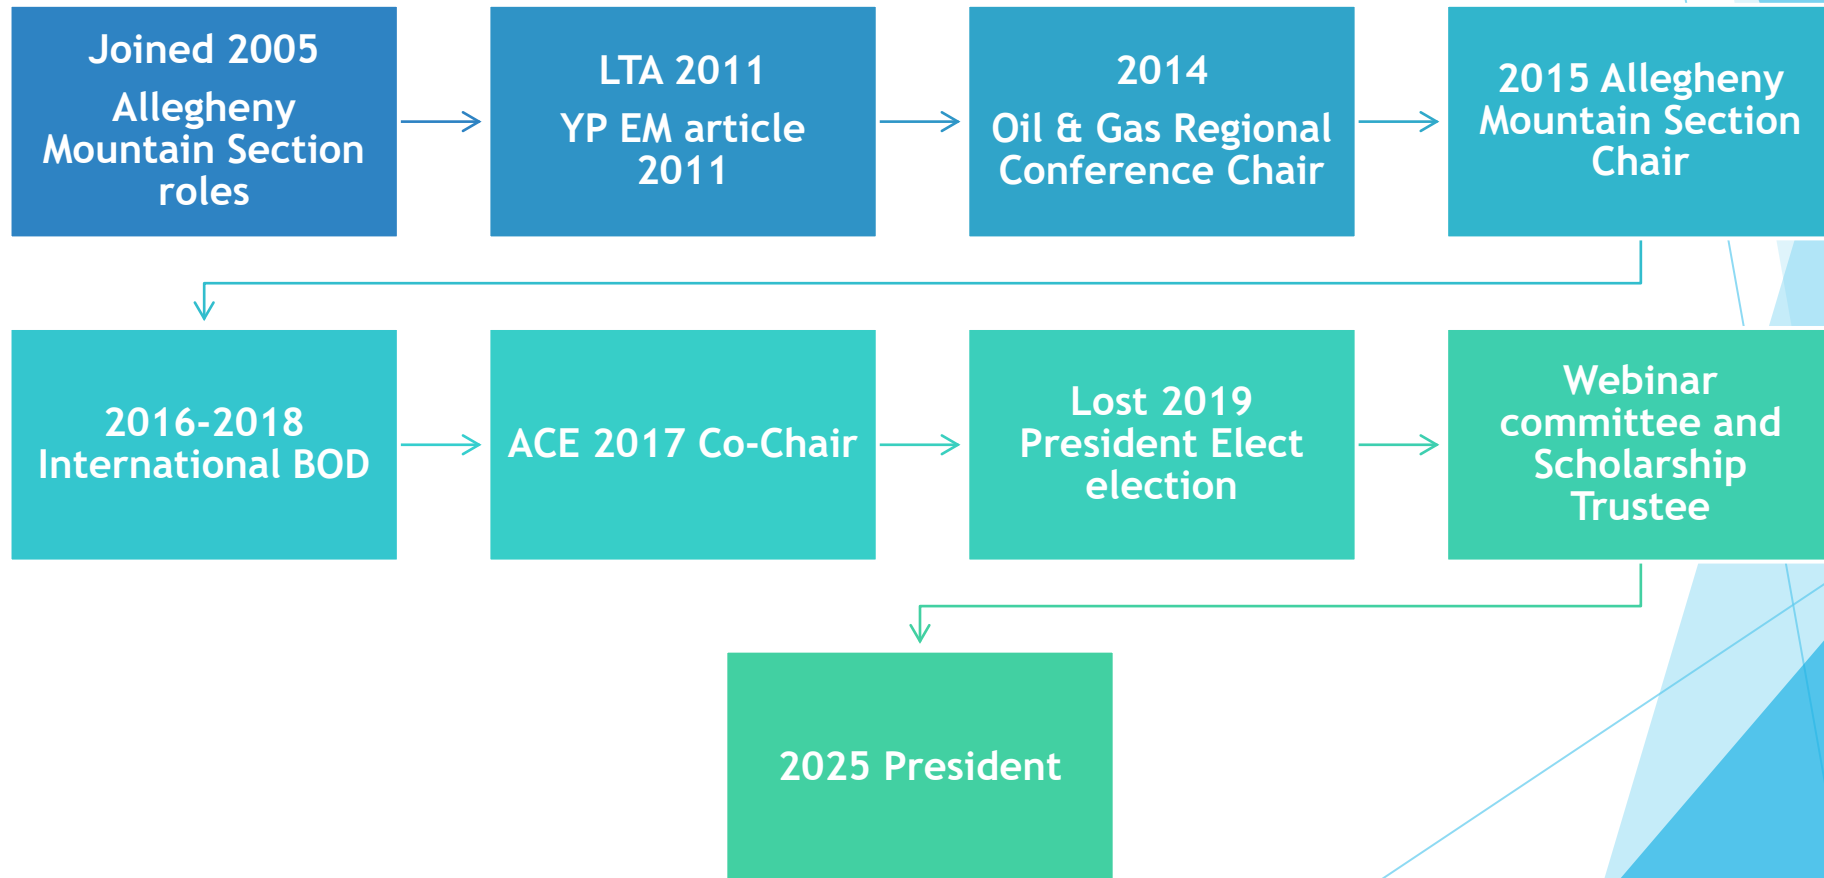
Joined 2005

Allegheny Mountain Section roles

LTA 2011

YP EM article 2011

2014

Oil & Gas Regional Conference Chair

2015 Allegheny Mountain Section Chair

2016-2018 International BOD

ACE 2017 Co-Chair

Lost 2019 President Elect election

Webinar committee and Scholarship Trustee

2025 President